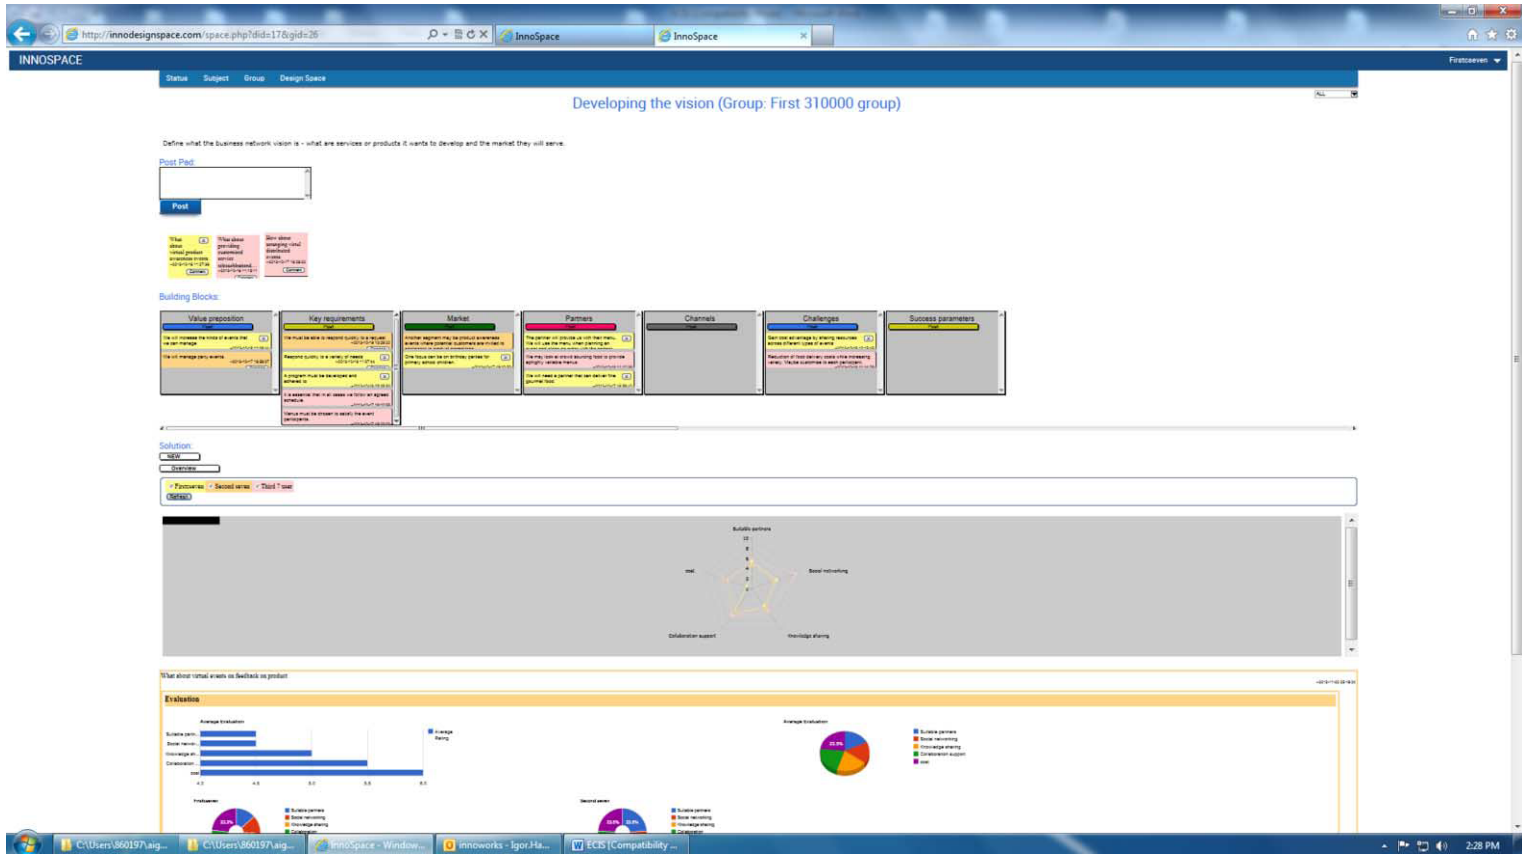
http://innodesignspace.com/space.php?did=17&gid=26

InnoSpace

InnoSpace

INNOSPACE

Firstceeven

Status Subject Group Design Space

Developing the vision (Group: First 310000 group)

ALL

Define what the business network vision is - what are services or products it wants to develop and the market they will serve.

Post Pad:

Post

What about virtual product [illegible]

What about providing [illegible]

How about arranging virtual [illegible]

Building Blocks:

Value preposition

Key requirements

Market

Partners

Channels

Challenges

Success parameters

We will increase the kinds of events that we can manage

We will manage party events.

We must be able to respond quickly to a request

Respond quickly to a variety of needs

A program must be developed and adhered to

It is essential that in all cases we follow an agreed schedule

Menus must be chosen to satisfy the event participants

Another segment may be product awareness events where potential customers are invited to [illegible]

One focus can be on birthday parties for primary school children

The partner will provide us with their menu. We will use the menu when planning an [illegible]

We may look at stock sourcing food to provide sprightly variable menus

We will need a partner that can deliver fine gourmet food

Gain cost advantage by sharing resources across different types of events

Reduction of food delivery costs while increasing variety. Maybe customise to each participant

Solution:

NEW

Overview

Firstseven Second seven Third 7 user

Refresh

Suitable partners

Social networking

Knowledge sharing

Collaboration support

cost

What about virtual events on feedback on product

Evaluation

Average Evaluation

Suitable partn...

Social netwo...

Knowledge sh...

Collaboration...

cost

Average Rating

Average Evaluation

Suitable partners

Social networking

Knowledge sharing

Collaboration support

cost

Firstseven

Second seven

C:\Users\860197\aig...

C:\Users\860197\aig...

InnoSpace - Window...

innoworks - Igor.Ha...

ECIS [Compatibility ...

2:28 PM